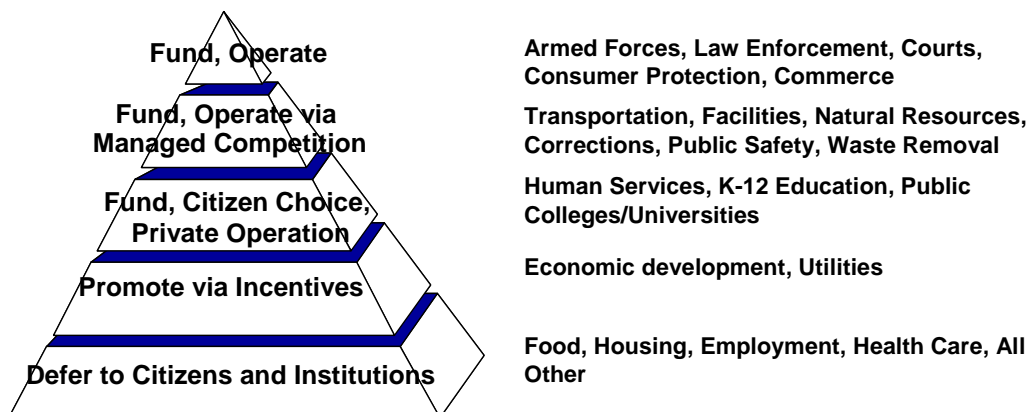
Fund, Operate

Armed Forces, Law Enforcement, Courts, Consumer Protection, Commerce

Fund, Operate via Managed Competition

Transportation, Facilities, Natural Resources, Corrections, Public Safety, Waste Removal

Fund, Citizen Choice, Private Operation

Human Services, K-12 Education, Public Colleges/Universities

Promote via Incentives

Economic development, Utilities

Defer to Citizens and Institutions

Food, Housing, Employment, Health Care, All Other